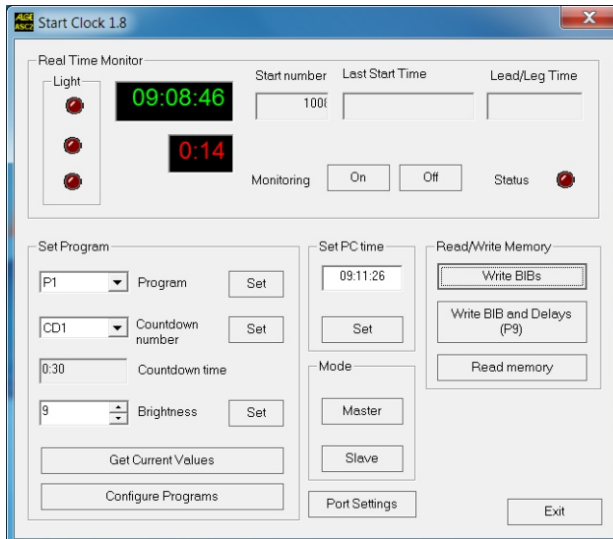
ALGE ASCO Start Clock 1.8

Real Time Monitor

Light

09:08:46

0:14

Start number
100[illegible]

Last Start Time

Lead/Leg Time

Monitoring On Off Status

Set Program

P1 Program Set

CD1 Countdown number Set

0:30 Countdown time

9 Brightness Set

Get Current Values

Configure Programs

Set PC time

09:11:26

Set

Mode

Master

Slave

Port Settings

Read/Write Memory

Write BIBs

Write BIB and Delays (P9)

Read memory

Exit